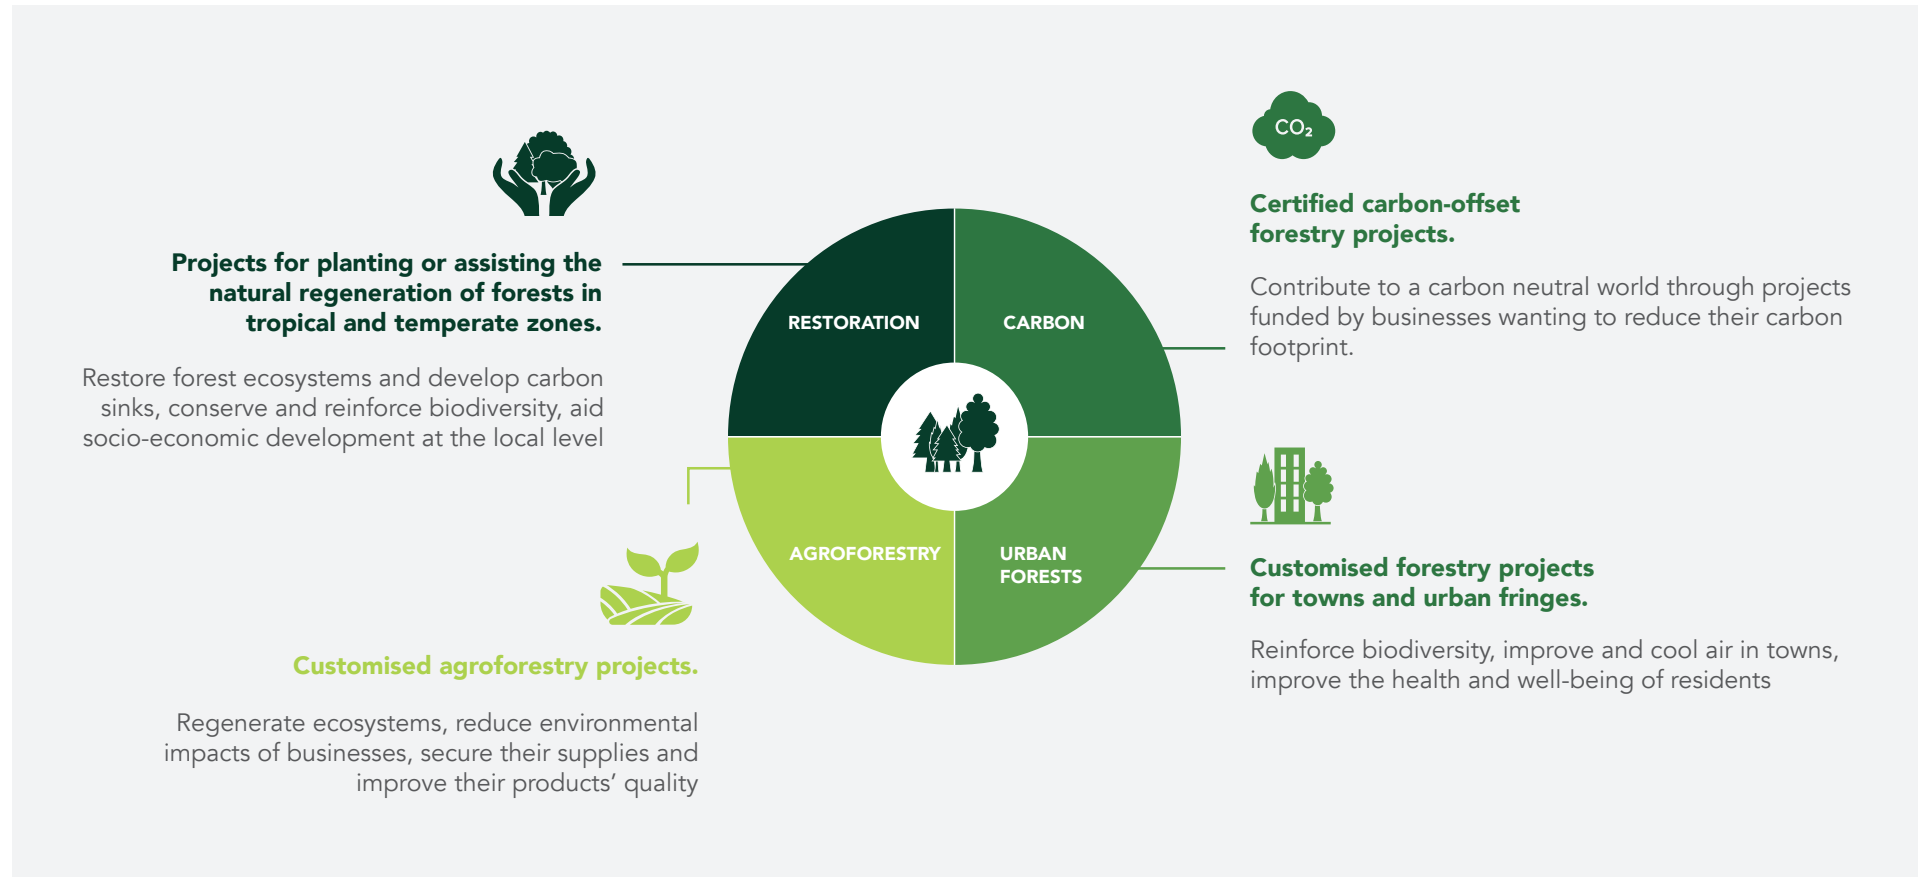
$CO_2$

Projects for planting or assisting the natural regeneration of forests in tropical and temperate zones.

Restore forest ecosystems and develop carbon sinks, conserve and reinforce biodiversity, aid socio-economic development at the local level

RESTORATION

CARBON

AGROFORESTRY

URBAN FORESTS

Certified carbon-offset forestry projects.

Contribute to a carbon neutral world through projects funded by businesses wanting to reduce their carbon footprint.

Customised forestry projects for towns and urban fringes.

Reinforce biodiversity, improve and cool air in towns, improve the health and well-being of residents

Customised agroforestry projects.

Regenerate ecosystems, reduce environmental impacts of businesses, secure their supplies and improve their products' quality